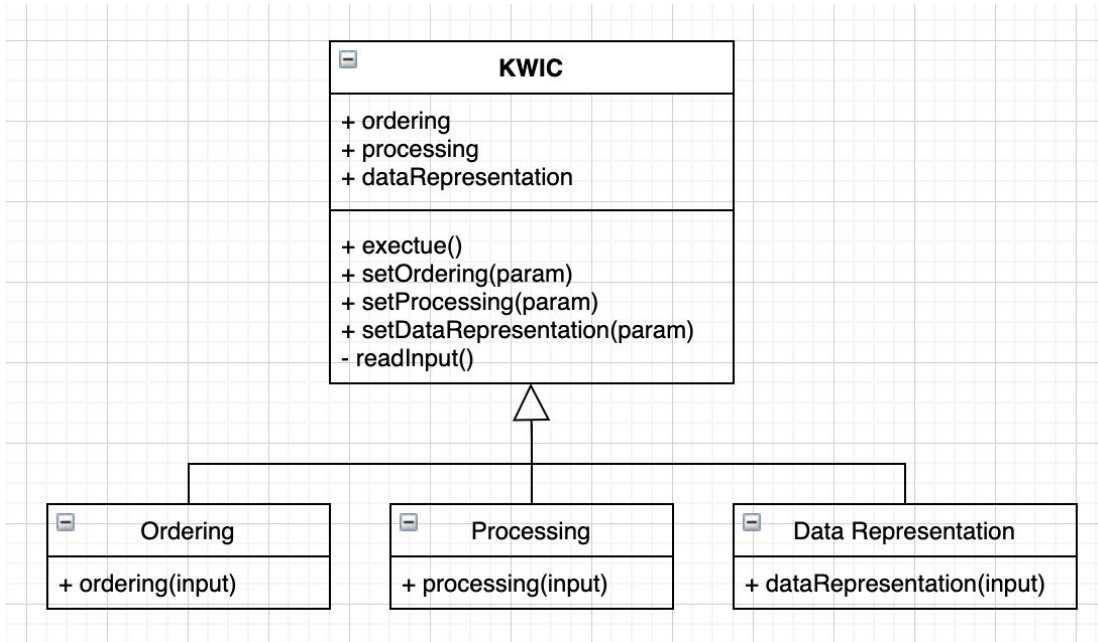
KWIC

+ ordering
+ processing
+ dataRepresentation

+ exectue()
+ setOrdering(param)
+ setProcessing(param)
+ setDataRepresentation(param)
- readInput()

Ordering

+ ordering(input)

Processing

+ processing(input)

Data Representation

+ dataRepresentation(input)